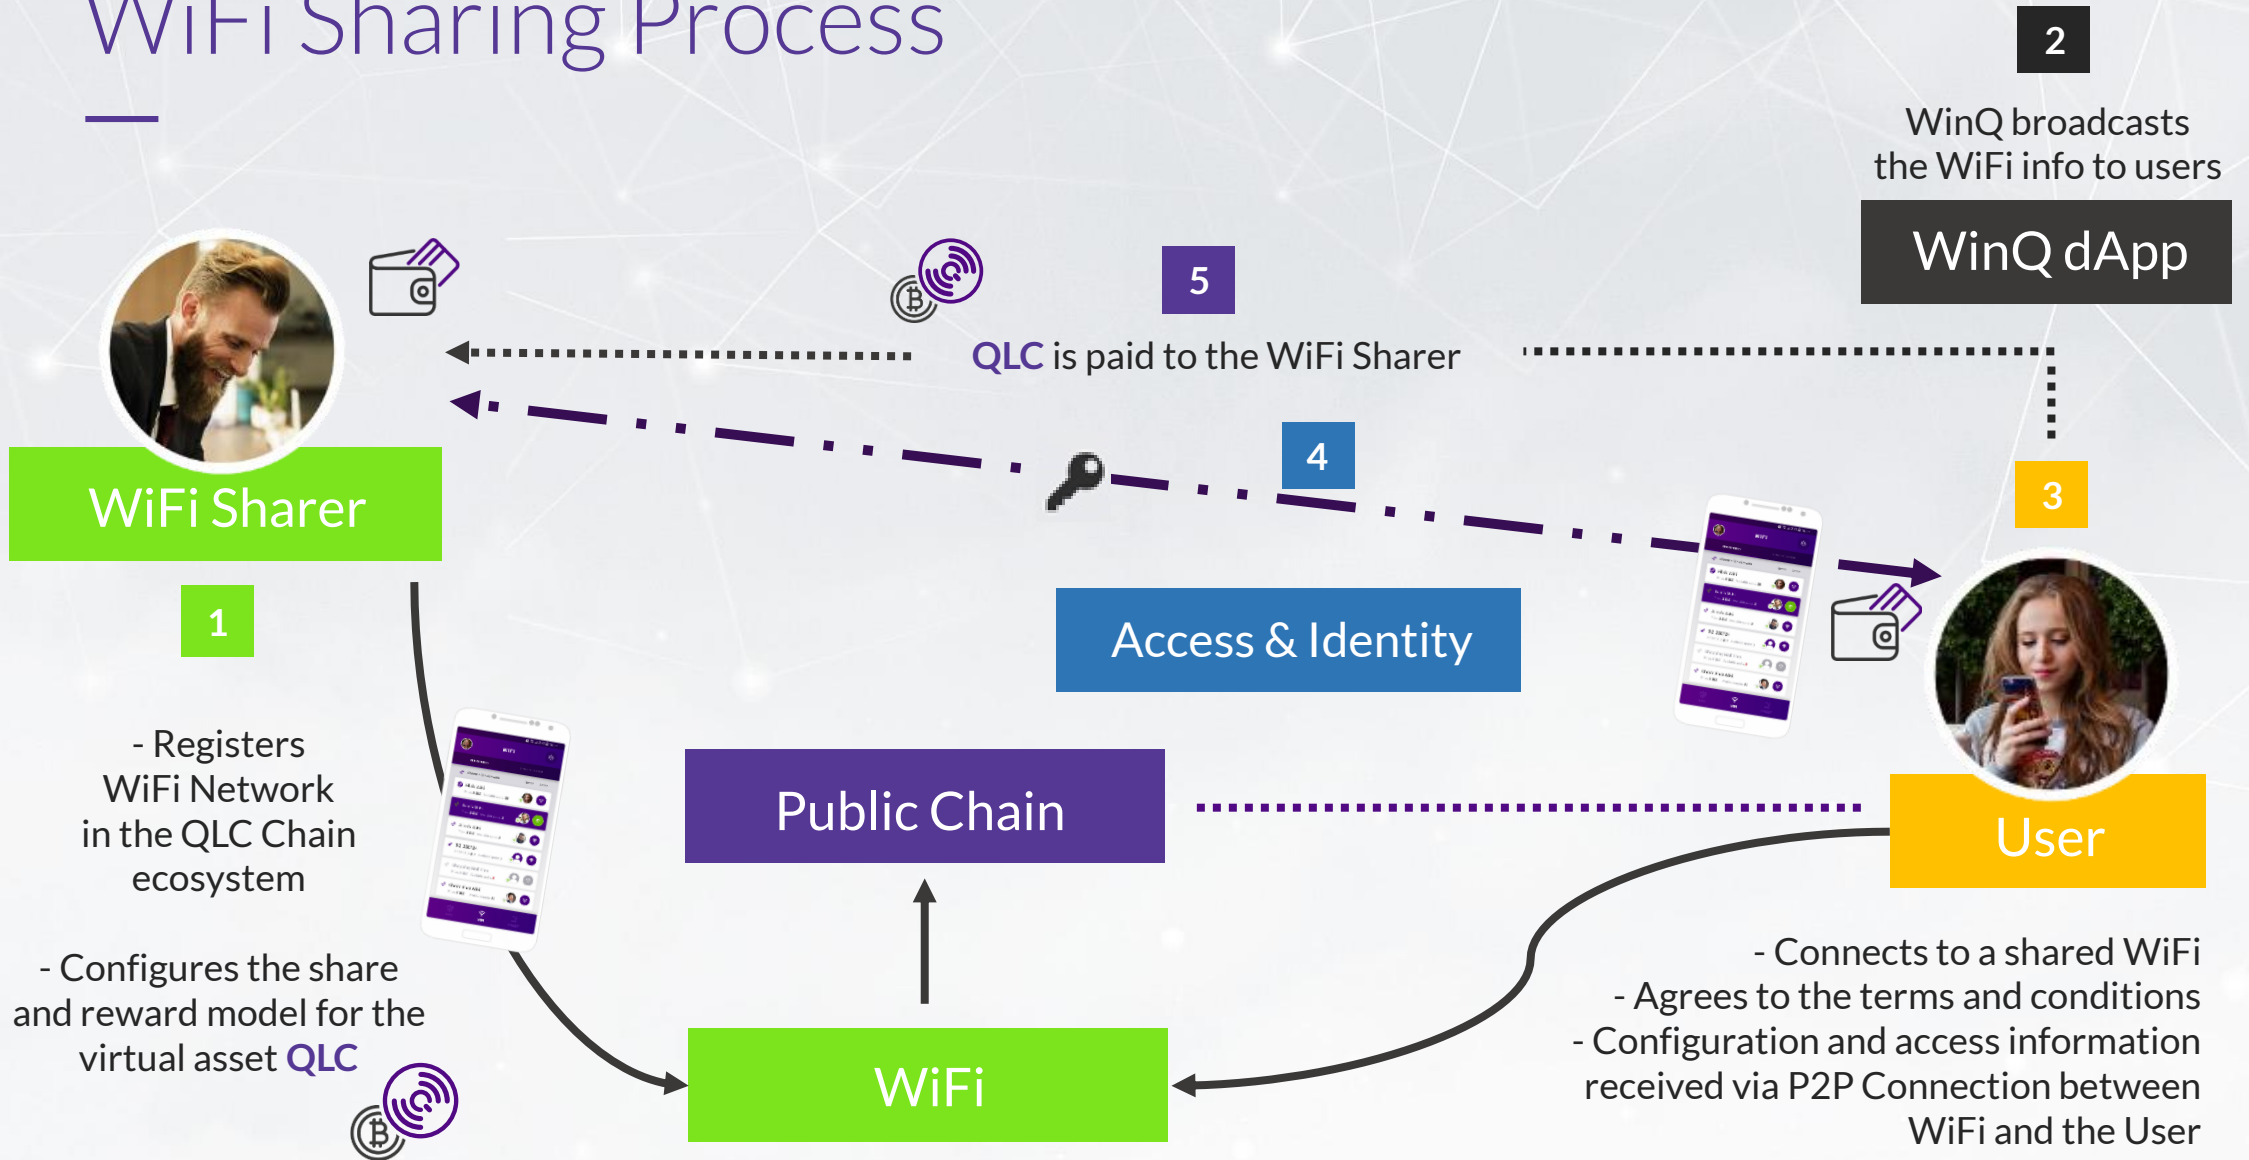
WiFi Sharing Process

2

WinQ broadcasts the WiFi info to users

WinQ dApp

5

QLC is paid to the WiFi Sharer

WiFi Sharer

4

3

1

Access & Identity

- Registers WiFi Network in the QLC Chain ecosystem

Public Chain

User

- Configures the share and reward model for the virtual asset QLC

WiFi

- Connects to a shared WiFi
- Agrees to the terms and conditions
- Configuration and access information received via P2P Connection between WiFi and the User